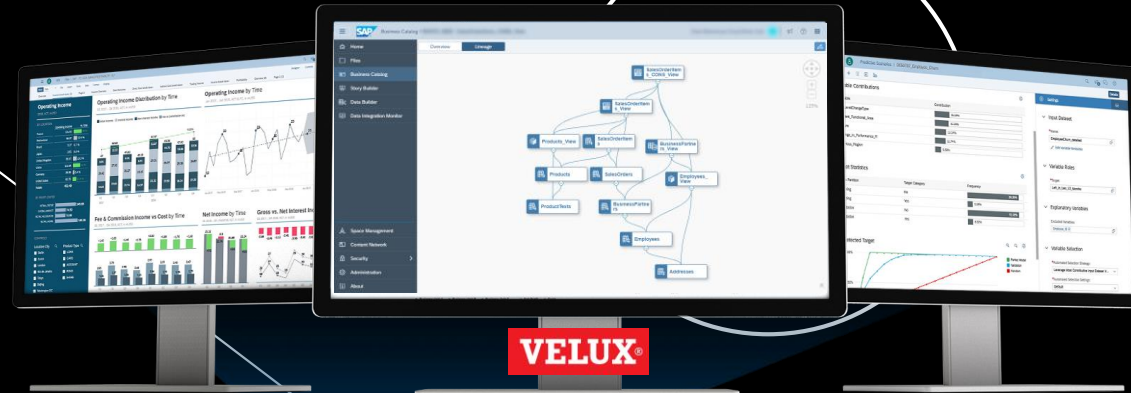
Operating Income

Operating Income Distribution by Time

Operating Income by Time

Fee & Commission Income vs Cost by Time

Net Income by Time

Gross vs. Net Interest Inc

SAP Business Catalog

Home

Files

Business Catalog

Story Builder

Data Builder

Data Integration Monitor

Space Management

Content Network

Security

Administration

About

Overview

Lineage

SalesOrderItems_CONS_View

SalesOrderItems_View

Products_View

SalesOrderItems

BusinessPartners_View

Products

SalesOrders

Employees_View

ProductTexts

BusinessPartners

Employees

Addresses

Predictive Scenarios

Settings

Input Dataset

Variable Roles

Explanatory Variables

Variable Selection

VELUX®